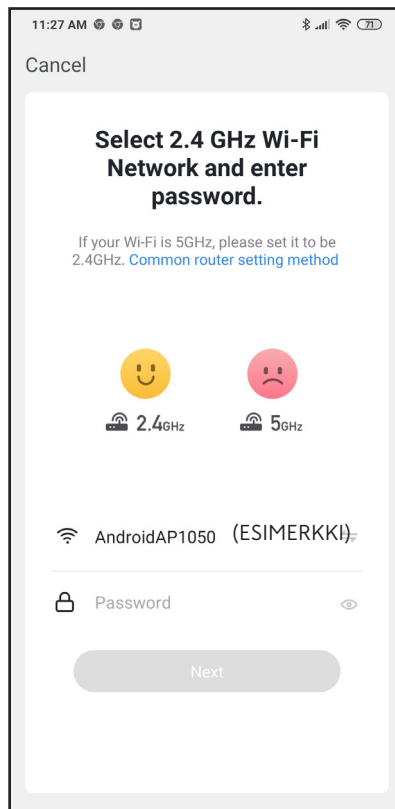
11:27 AM

71

Cancel

Select 2.4 GHz Wi-Fi Network and enter password.

If your Wi-Fi is 5GHz, please set it to be 2.4GHz. Common router setting method

2.4GHz

5GHz

AndroidAP1050 (ESIMERKKI)

Password

Next